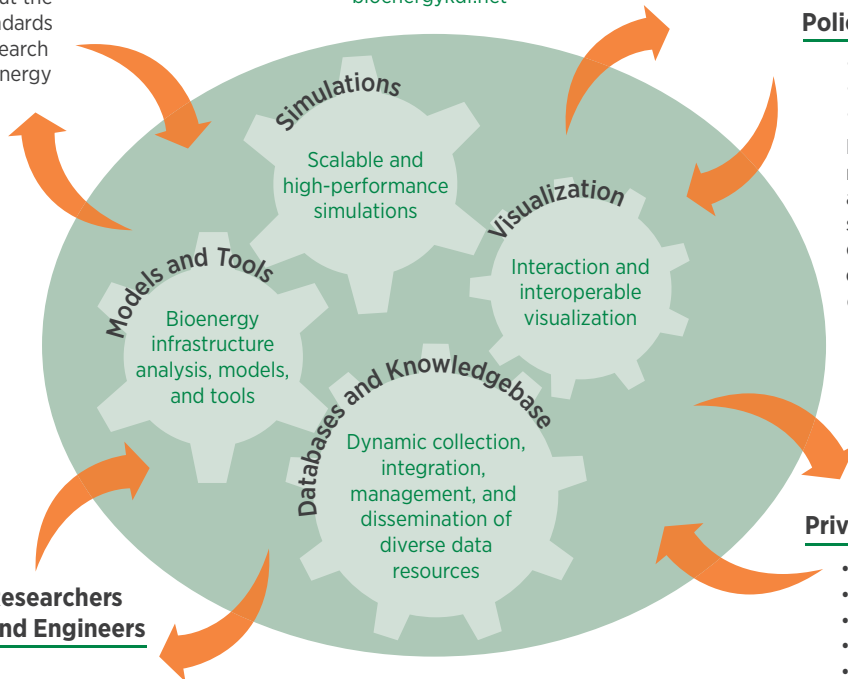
at the
ndards
earch
energy

bioenergykdf.net

Polic

Simulations

Scalable and high-performance simulations

Visualization

Interaction and interoperable visualization

Models and Tools

Bioenergy infrastructure analysis, models, and tools

Databases and Knowledgebase

Dynamic collection, integration, management, and dissemination of diverse data resources

esearchers
nd Engineers

Priv